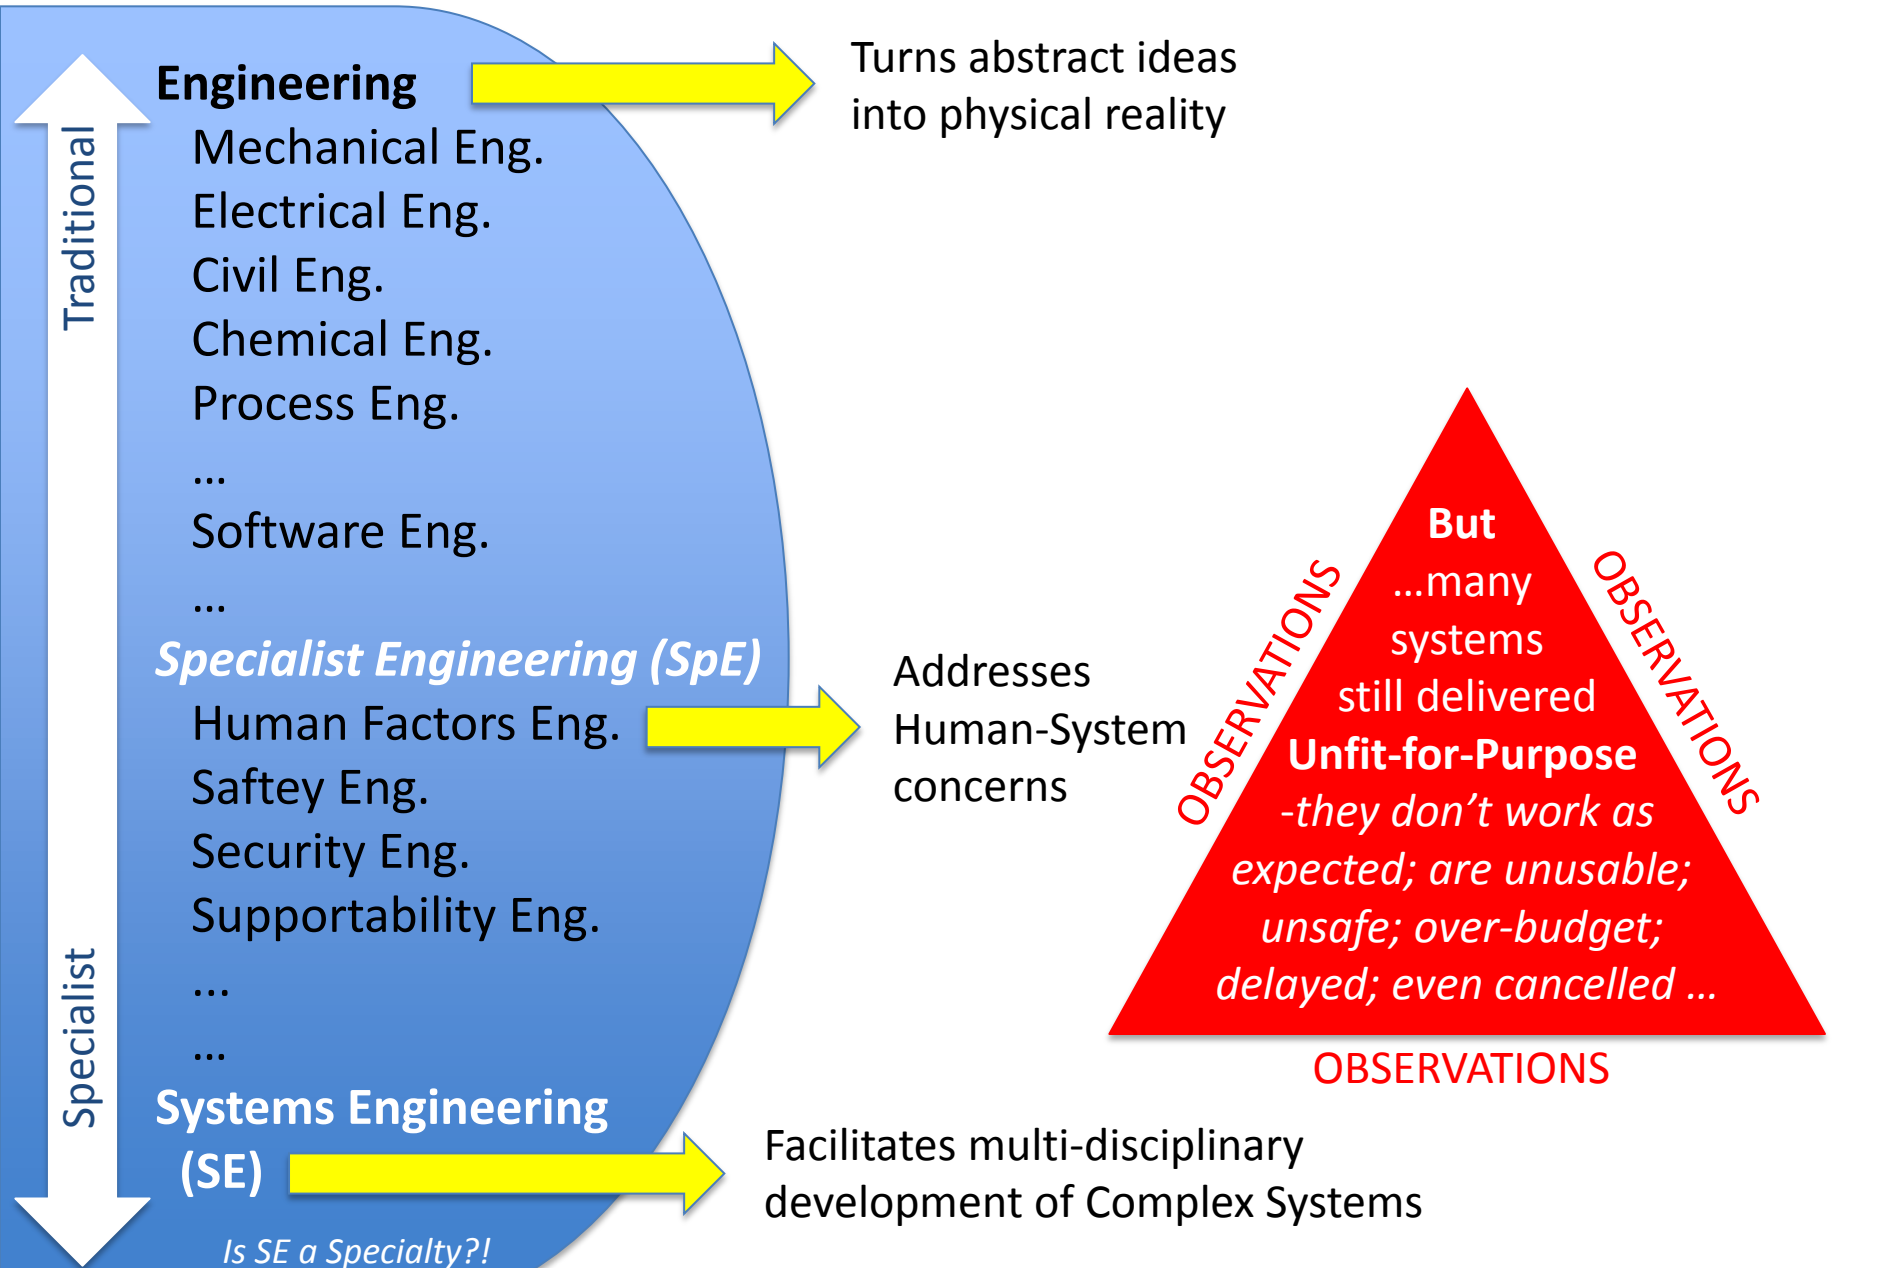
Traditional

Engineering

Mechanical Eng.
Electrical Eng.
Civil Eng.
Chemical Eng.
Process Eng.
...
Software Eng.
...

Specialist Engineering (SpE)

Human Factors Eng.
Saftey Eng.
Security Eng.
Supportability Eng.
...
...

Systems Engineering (SE)

Specialist

Is SE a Specialty?!

Turns abstract ideas into physical reality

Addresses Human-System concerns

Facilitates multi-disciplinary development of Complex Systems

OBSERVATIONS

OBSERVATIONS

But
...many systems still delivered
Unfit-for-Purpose
-they don't work as expected; are unusable; unsafe; over-budget; delayed; even cancelled ...

OBSERVATIONS